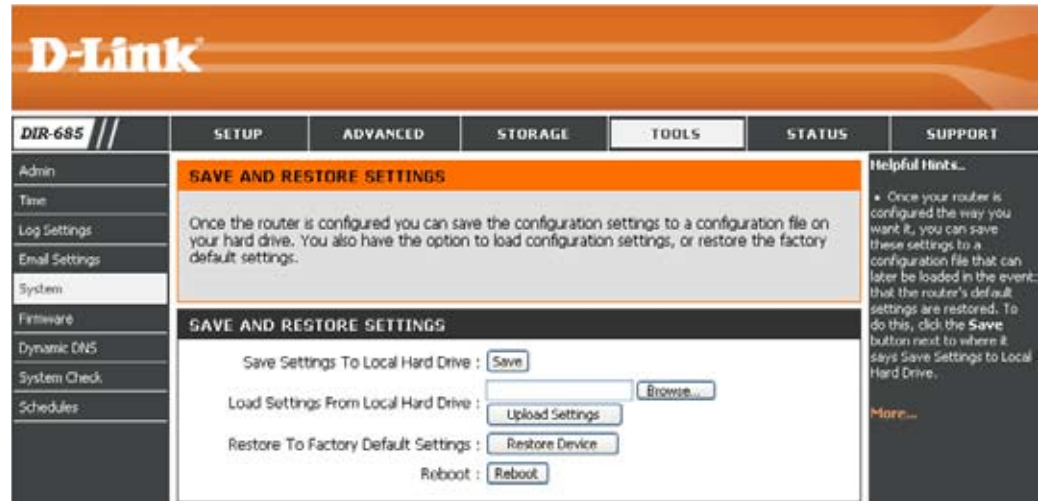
D-Link

DIR-685

SETUP | ADVANCED | STORAGE | TOOLS | STATUS | SUPPORT

Admin
Time
Log Settings
Email Settings
System
Firmware
Dynamic DNS
System Check
Schedules

SAVE AND RESTORE SETTINGS

Once the router is configured you can save the configuration settings to a configuration file on your hard drive. You also have the option to load configuration settings, or restore the factory default settings.

SAVE AND RESTORE SETTINGS

Save Settings To Local Hard Drive : Save

Load Settings From Local Hard Drive : Browse... Upload Settings

Restore To Factory Default Settings : Restore Device

Reboot : Reboot

Helpful Hints..

• Once your router is configured the way you want it, you can save these settings to a configuration file that can later be loaded in the event that the router's default settings are restored. To do this, click the Save button next to where it says Save Settings to Local Hard Drive.

More...